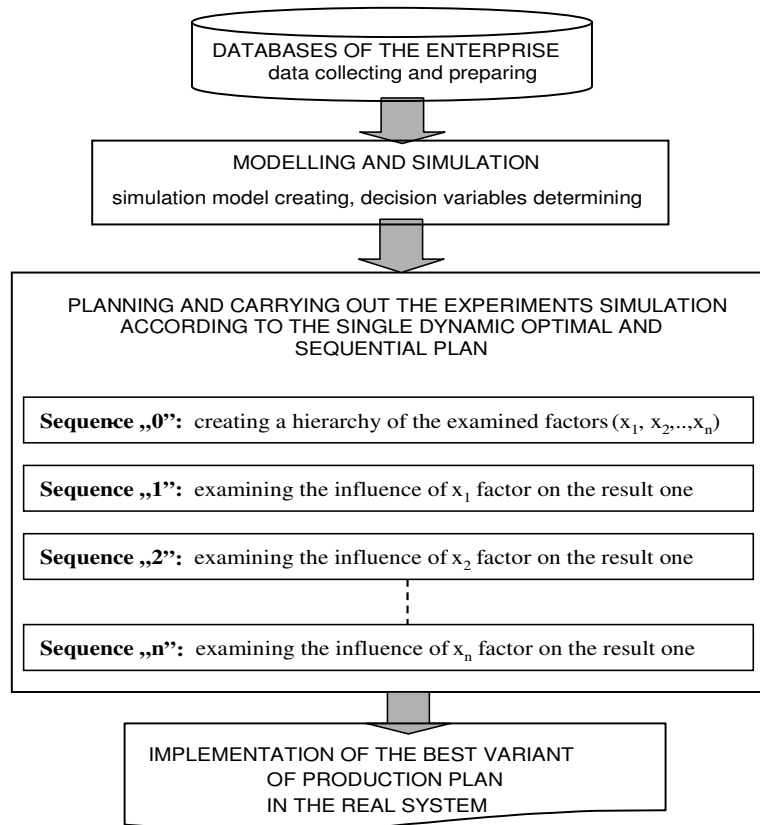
DATABASES OF THE ENTERPRISE
data collecting and preparing

MODELLING AND SIMULATION
simulation model creating, decision variables determining

PLANNING AND CARRYING OUT THE EXPERIMENTS SIMULATION ACCORDING TO THE SINGLE DYNAMIC OPTIMAL AND SEQUENTIAL PLAN

**Sequence „0”:** creating a hierarchy of the examined factors $(x_1, x_2,..,x_n)$

**Sequence „1”:** examining the influence of $x_1$ factor on the result one

**Sequence „2”:** examining the influence of $x_2$ factor on the result one

**Sequence „n”:** examining the influence of $x_n$ factor on the result one

IMPLEMENTATION OF THE BEST VARIANT
OF PRODUCTION PLAN
IN THE REAL SYSTEM